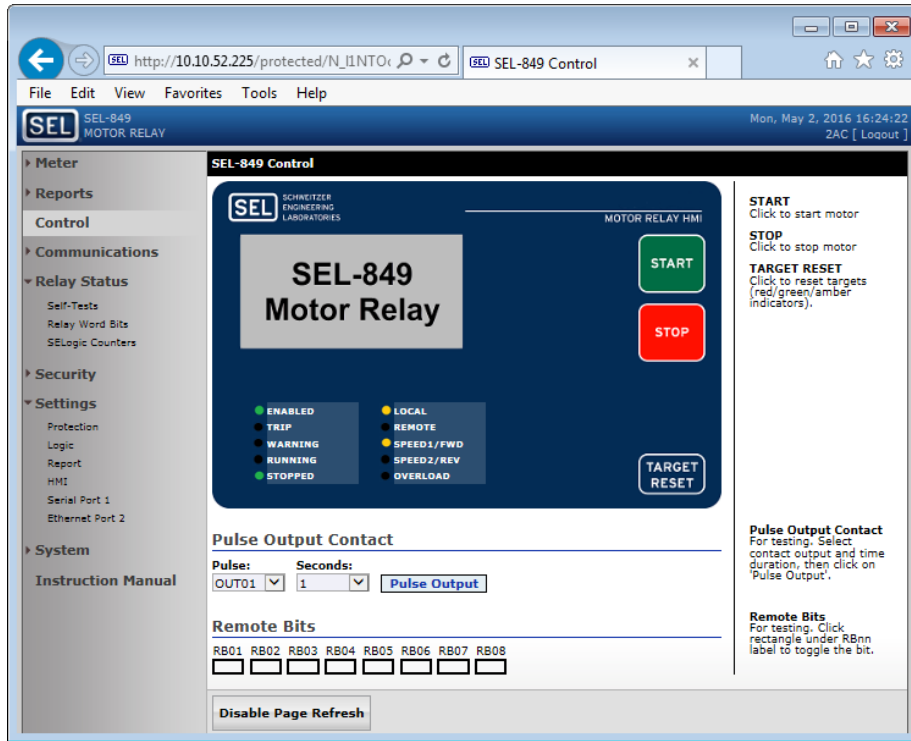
http://10.10.52.225/protected/N_I1NTO

SEL SEL-849 Control

File Edit View Favorites Tools Help

SEL SEL-849 MOTOR RELAY

Mon, May 2, 2016 16:24:22
2AC [ Logout ]

Meter
Reports
Control
Communications
Relay Status
Self-Tests
Relay Word Bits
SELogic Counters
Security
Settings
Protection
Logic
Report
HMI
Serial Port 1
Ethernet Port 2
System
Instruction Manual

SEL-849 Control

SEL SCHWEITZER ENGINEERING LABORATORIES

MOTOR RELAY HMI

SEL-849 Motor Relay

START

STOP

ENABLED
TRIP
WARNING
RUNNING
STOPPED

LOCAL
REMOTE
SPEED1/FWD
SPEED2/REV
OVERLOAD

TARGET RESET

START
Click to start motor

STOP
Click to stop motor

TARGET RESET
Click to reset targets (red/green/amber indicators).

Pulse Output Contact

Pulse: OUT01
Seconds: 1
Pulse Output

Pulse Output Contact
For testing. Select contact output and time duration, then click on 'Pulse Output'.

Remote Bits

| RB01 | RB02 | RB03 | RB04 | RB05 | RB06 | RB07 | RB08 |
|---|---|---|---|---|---|---|---|
| | | | | | | | |

Remote Bits
For testing. Click rectangle under RBnn label to toggle the bit.

Disable Page Refresh